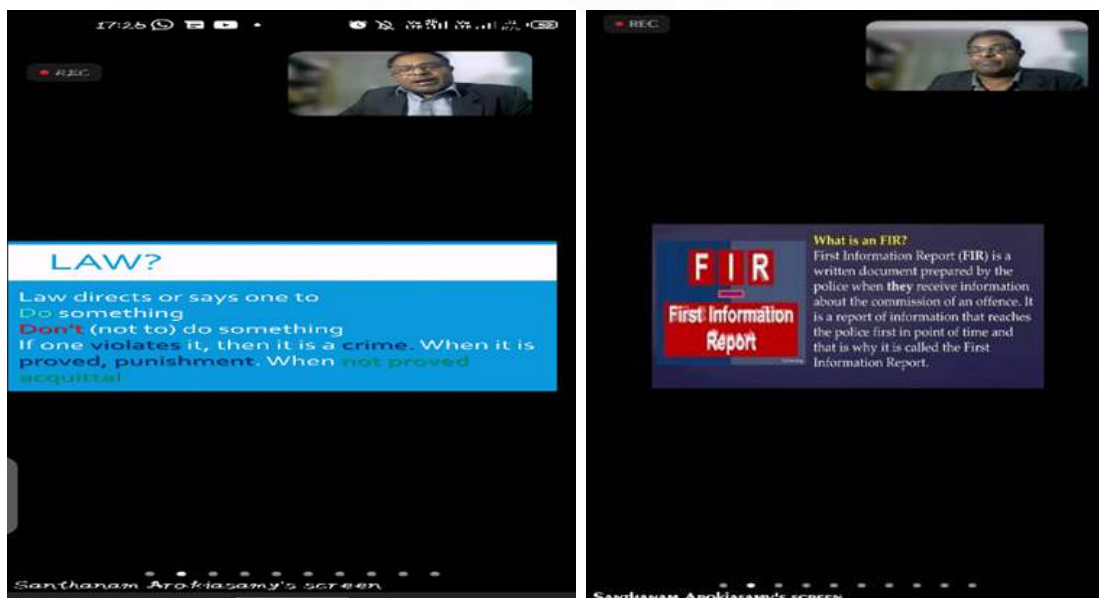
17:26

REC

LAW?

Law directs or says one to
Do something
Don't (not to) do something
If one violates it, then it is a crime. When it is proved, punishment. When not proved acquittal

Santhanam Arokiasamy's screen

REC

F I R
First Information Report

What is an FIR?
First Information Report (FIR) is a written document prepared by the police when they receive information about the commission of an offence. It is a report of information that reaches the police first in point of time and that is why it is called the First Information Report.

Santhanam Arokiasamy's screen